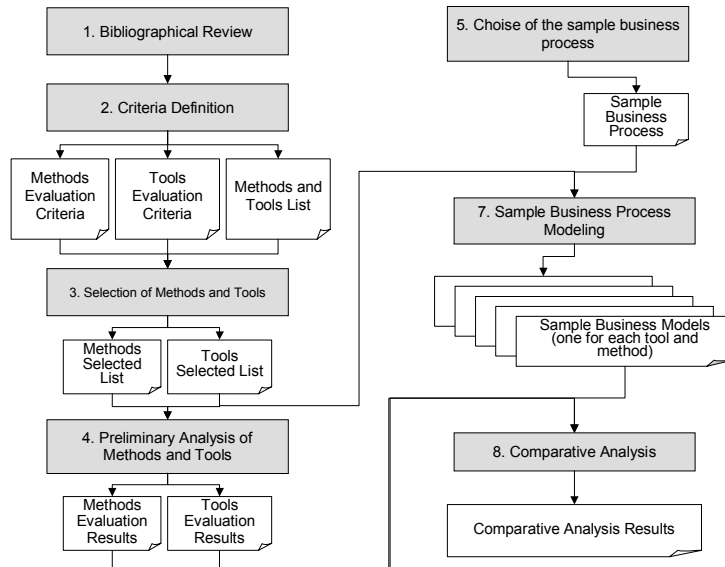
1. Bibliographical Review

2. Criteria Definition

Methods Evaluation Criteria

Tools Evaluation Criteria

Methods and Tools List

3. Selection of Methods and Tools

Methods Selected List

Tools Selected List

4. Preliminary Analysis of Methods and Tools

Methods Evaluation Results

Tools Evaluation Results

5. Choise of the sample business process

Sample Business Process

7. Sample Business Process Modeling

Sample Business Models (one for each tool and method)

8. Comparative Analysis

Comparative Analysis Results